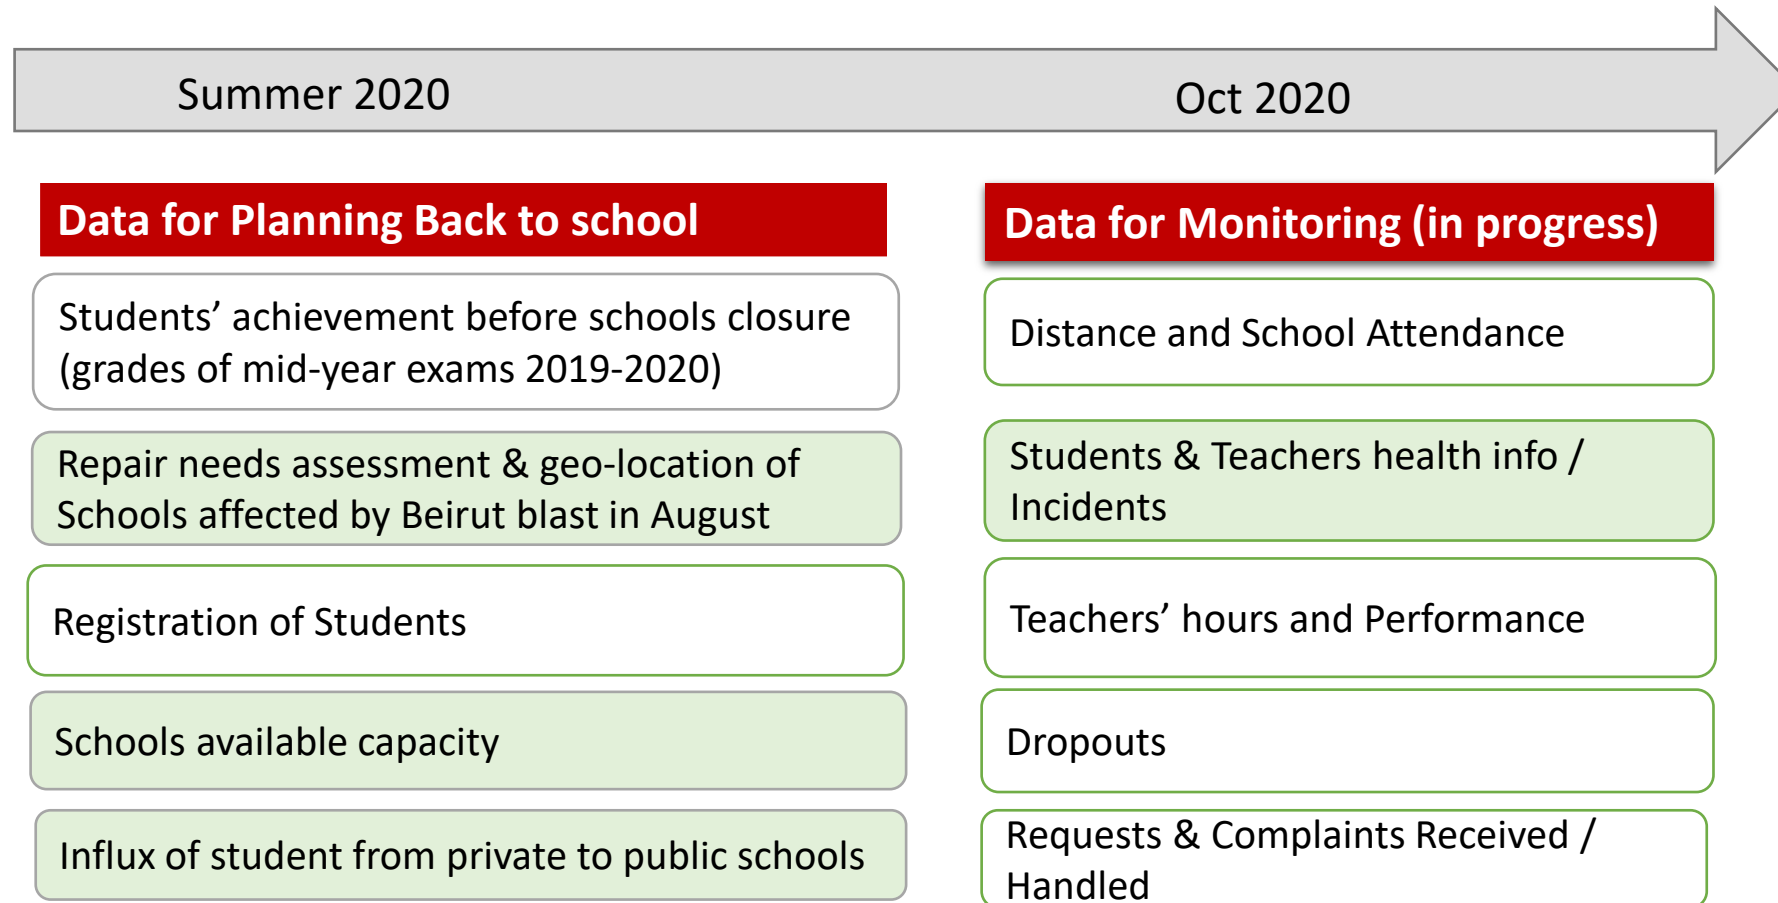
Summer 2020

Oct 2020

Data for Planning Back to school

Students’ achievement before schools closure (grades of mid-year exams 2019-2020)

Repair needs assessment & geo-location of Schools affected by Beirut blast in August

Registration of Students

Schools available capacity

Influx of student from private to public schools

Data for Monitoring (in progress)

Distance and School Attendance

Students & Teachers health info / Incidents

Teachers’ hours and Performance

Dropouts

Requests & Complaints Received / Handled